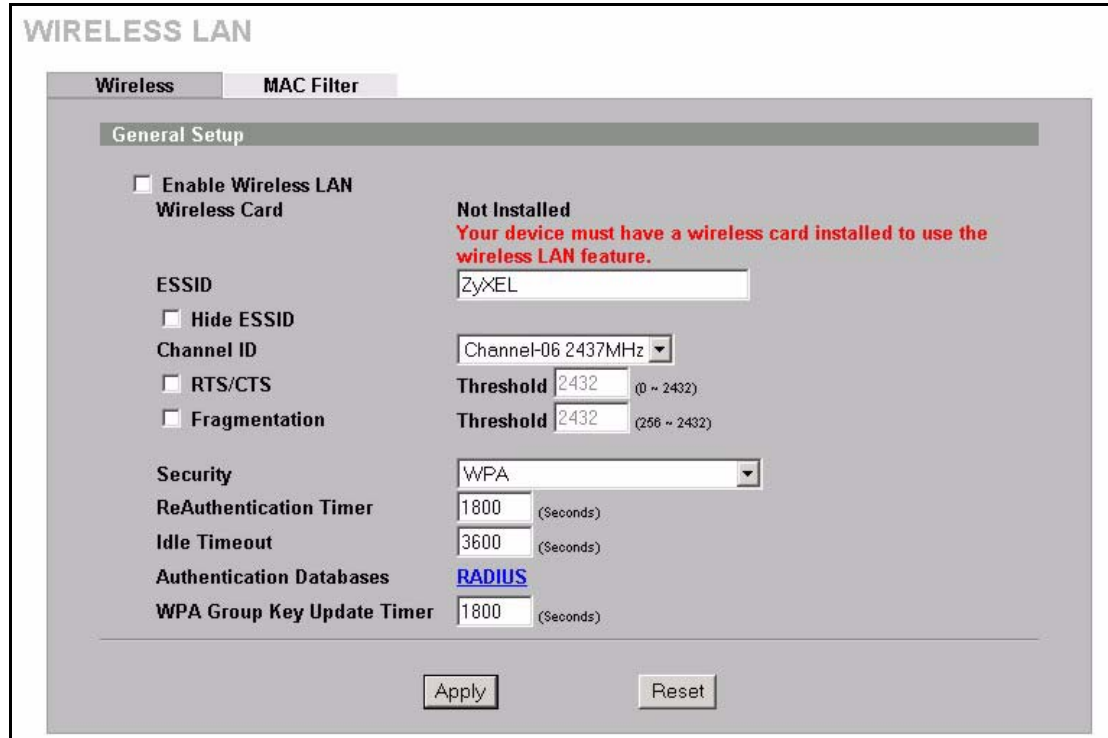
WIRELESS LAN

Wireless | MAC Filter

General Setup

Enable Wireless LAN

Wireless Card | Not Installed
Your device must have a wireless card installed to use the wireless LAN feature.

ESSID | ZyXEL

Hide ESSID

Channel ID | Channel-06 2437MHz

RTS/CTS | Threshold 2432 (0 ~ 2432)

Fragmentation | Threshold 2432 (256 ~ 2432)

Security | WPA

ReAuthentication Timer | 1800 (Seconds)

Idle Timeout | 3600 (Seconds)

Authentication Databases | RADIUS

WPA Group Key Update Timer | 1800 (Seconds)

Apply | Reset